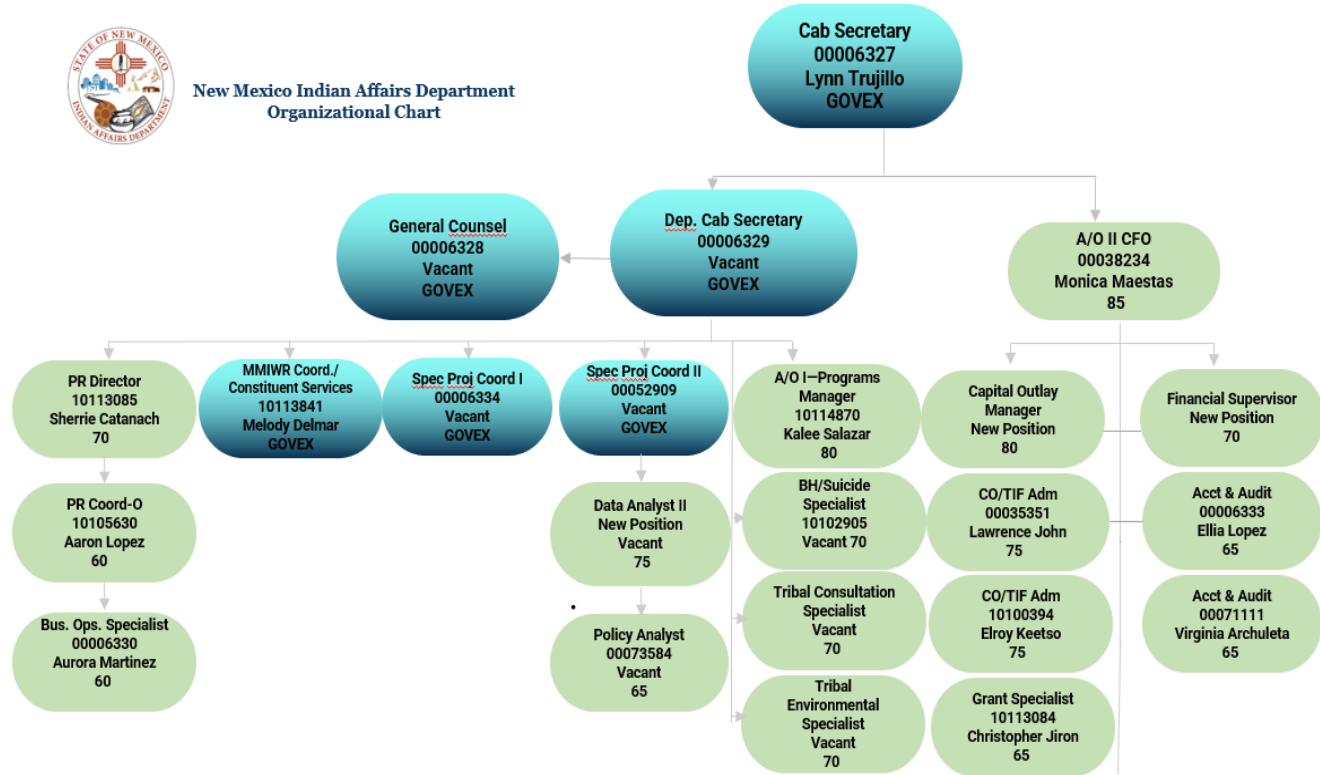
STATE OF NEW MEXICO
INDIAN AFFAIRS DEPARTMENT

New Mexico Indian Affairs Department
Organizational Chart

Cab Secretary
00006327
Lynn Trujillo
GOVEX

General Counsel
00006328
Vacant
GOVEX

Dep. Cab Secretary
00006329
Vacant
GOVEX

A/O II CFO
00038234
Monica Maestas
85

PR Director
10113085
Sherrie Catanach
70

MMIWR Coord./
Constituent Services
10113841
Melody Delmar
GOVEX

Spec Proj Coord I
00006334
Vacant
GOVEX

Spec Proj Coord II
00052909
Vacant
GOVEX

A/O I—Programs
Manager
10114870
Kalee Salazar
80

Capital Outlay
Manager
New Position
80

Financial Supervisor
New Position
70

PR Coord-O
10105630
Aaron Lopez
60

Data Analyst II
New Position
Vacant
75

BH/Suicide
Specialist
10102905
Vacant 70

CO/TIF Adm
00035351
Lawrence John
75

Acct & Audit
00006333
Ellia Lopez
65

Bus. Ops. Specialist
00006330
Aurora Martinez
60

Policy Analyst
00073584
Vacant
65

Tribal Consultation
Specialist
Vacant
70

CO/TIF Adm
10100394
Elroy Keetso
75

Acct & Audit
00071111
Virginia Archuleta
65

Tribal
Environmental
Specialist
Vacant
70

Grant Specialist
10113084
Christopher Jiron
65